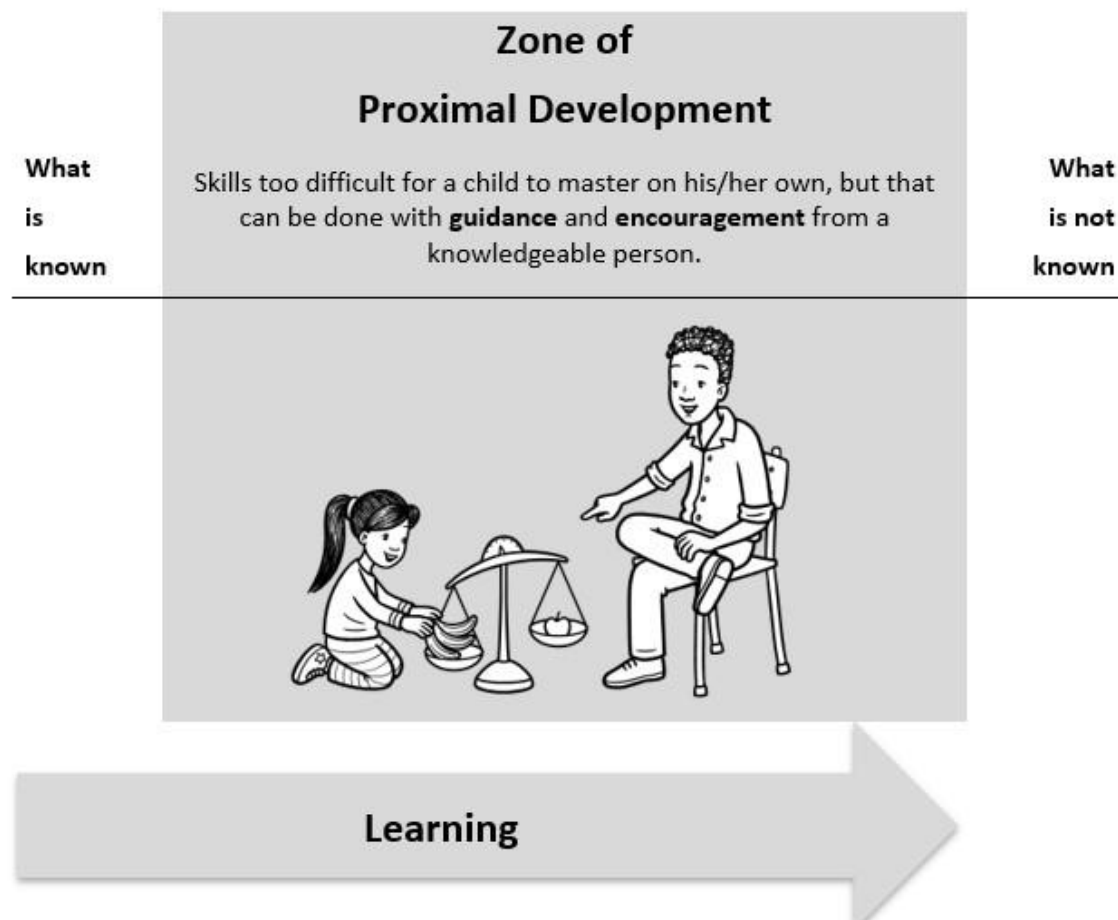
Zone of
Proximal Development

What is known

Skills too difficult for a child to master on his/her own, but that can be done with **guidance** and **encouragement** from a knowledgeable person.

What is not known

Learning